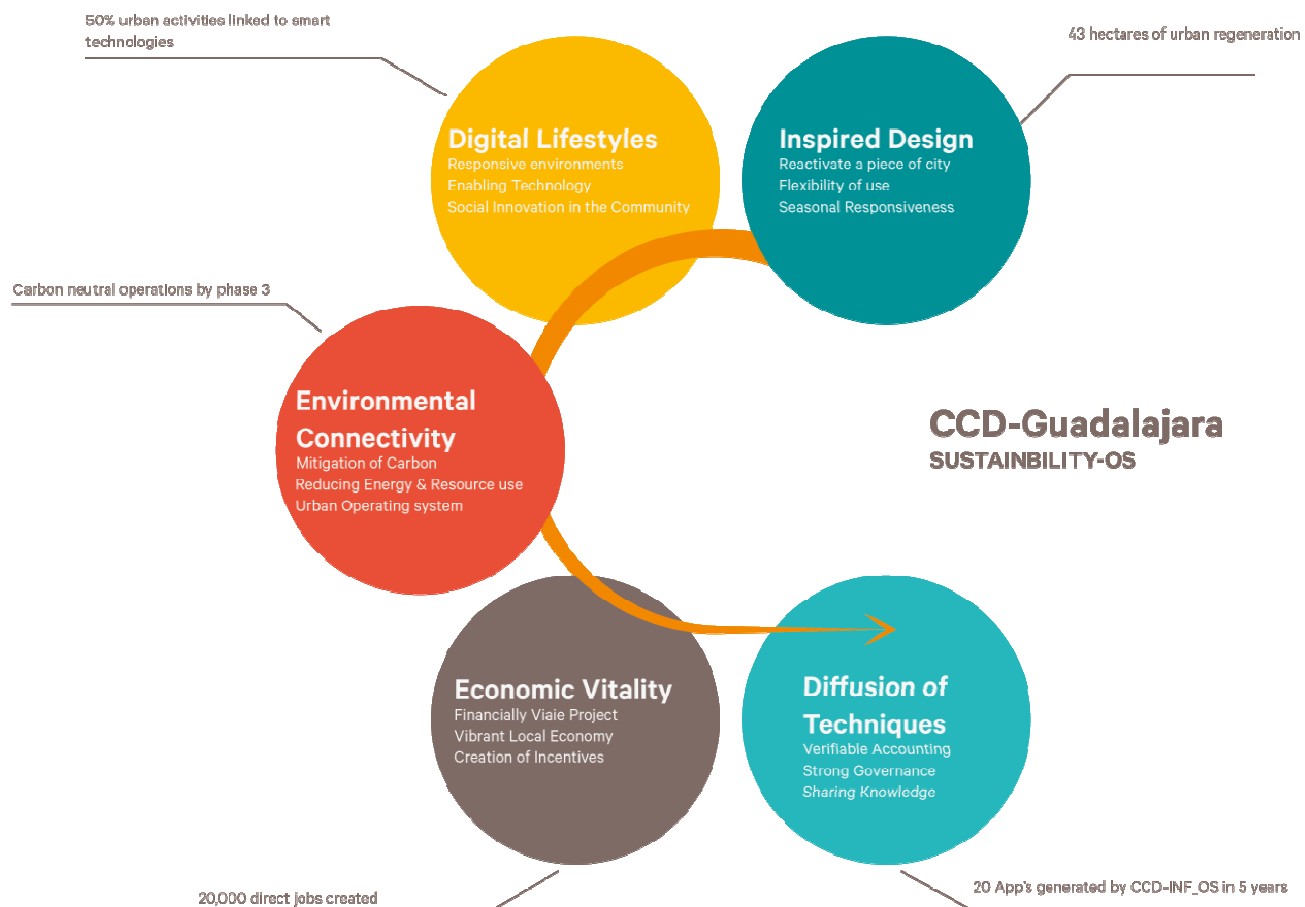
50% urban activities linked to smart technologies

43 hectares of urban regeneration

Digital Lifestyles
Responsive environments
Enabling Technology
Social Innovation in the Community

Inspired Design
Reactivate a piece of city
Flexibility of use
Seasonal Responsiveness

Carbon neutral operations by phase 3

Environmental Connectivity
Mitigation of Carbon
Reducing Energy & Resource use
Urban Operating system

CCD-Guadalajara
SUSTAINBILITY-OS

Economic Vitality
Financially Viaie Project
Vibrant Local Economy
Creation of Incentives

Diffusion of Techniques
Verifiable Accounting
Strong Governance
Sharing Knowledge

20,000 direct jobs created

20 App's generated by CCD-INF_OS in 5 years